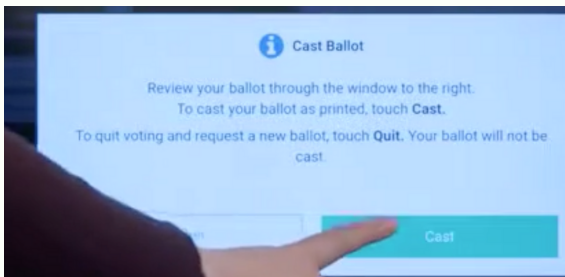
Cast Ballot

Review your ballot through the window to the right.
To cast your ballot as printed, touch **Cast.**

To quit voting and request a new ballot, touch **Quit.** Your ballot will not be cast.

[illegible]

Cast